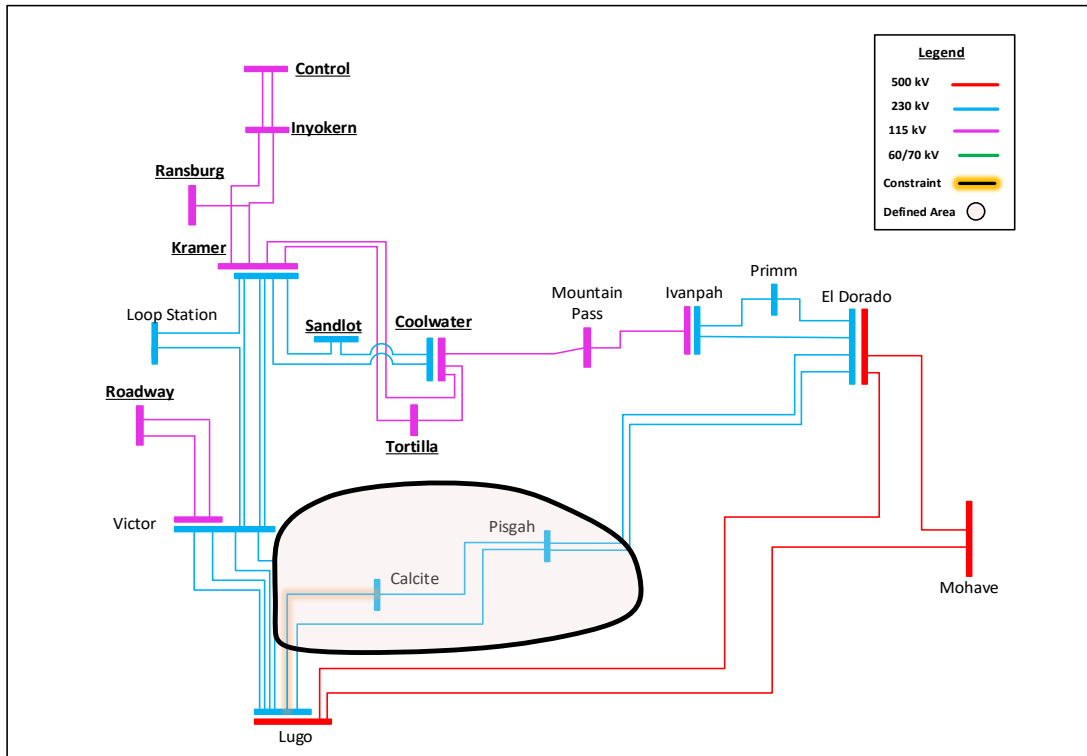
Legend
500 kV
230 kV
115 kV
60/70 kV
Constraint
Defined Area

Control
Inyokern
Ransburg
Kramer
Loop Station
Sandlot
Coolwater
Mountain Pass
Ivanpah
Primm
El Dorado
Roadway
Tortilla
Victor
Pisgah
Calcite
Mohave
Lugo